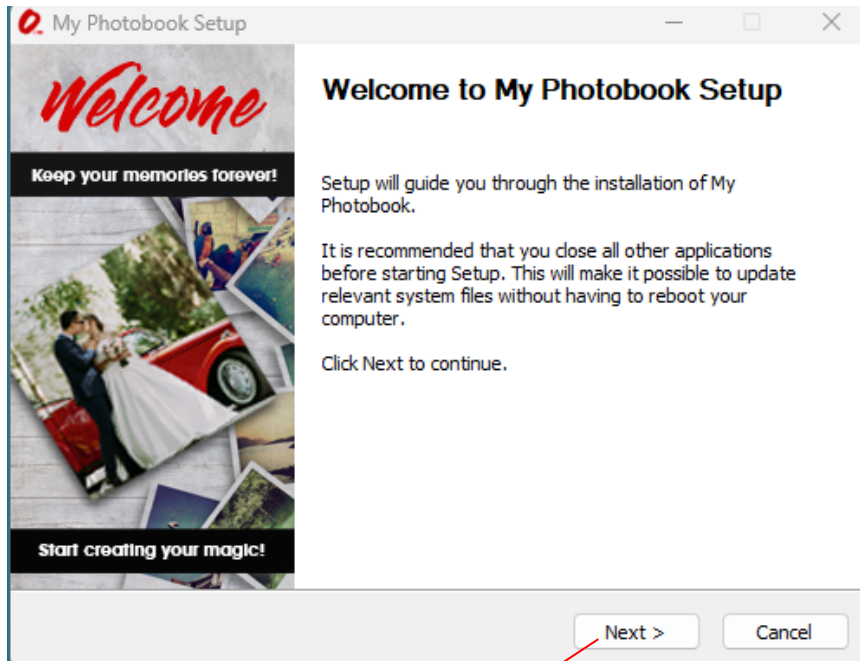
My Photobook Setup

Welcome

Keep your memories forever!

Start creating your magic!

Welcome to My Photobook Setup

Setup will guide you through the installation of My Photobook.

It is recommended that you close all other applications before starting Setup. This will make it possible to update relevant system files without having to reboot your computer.

Click Next to continue.

Next >

Cancel